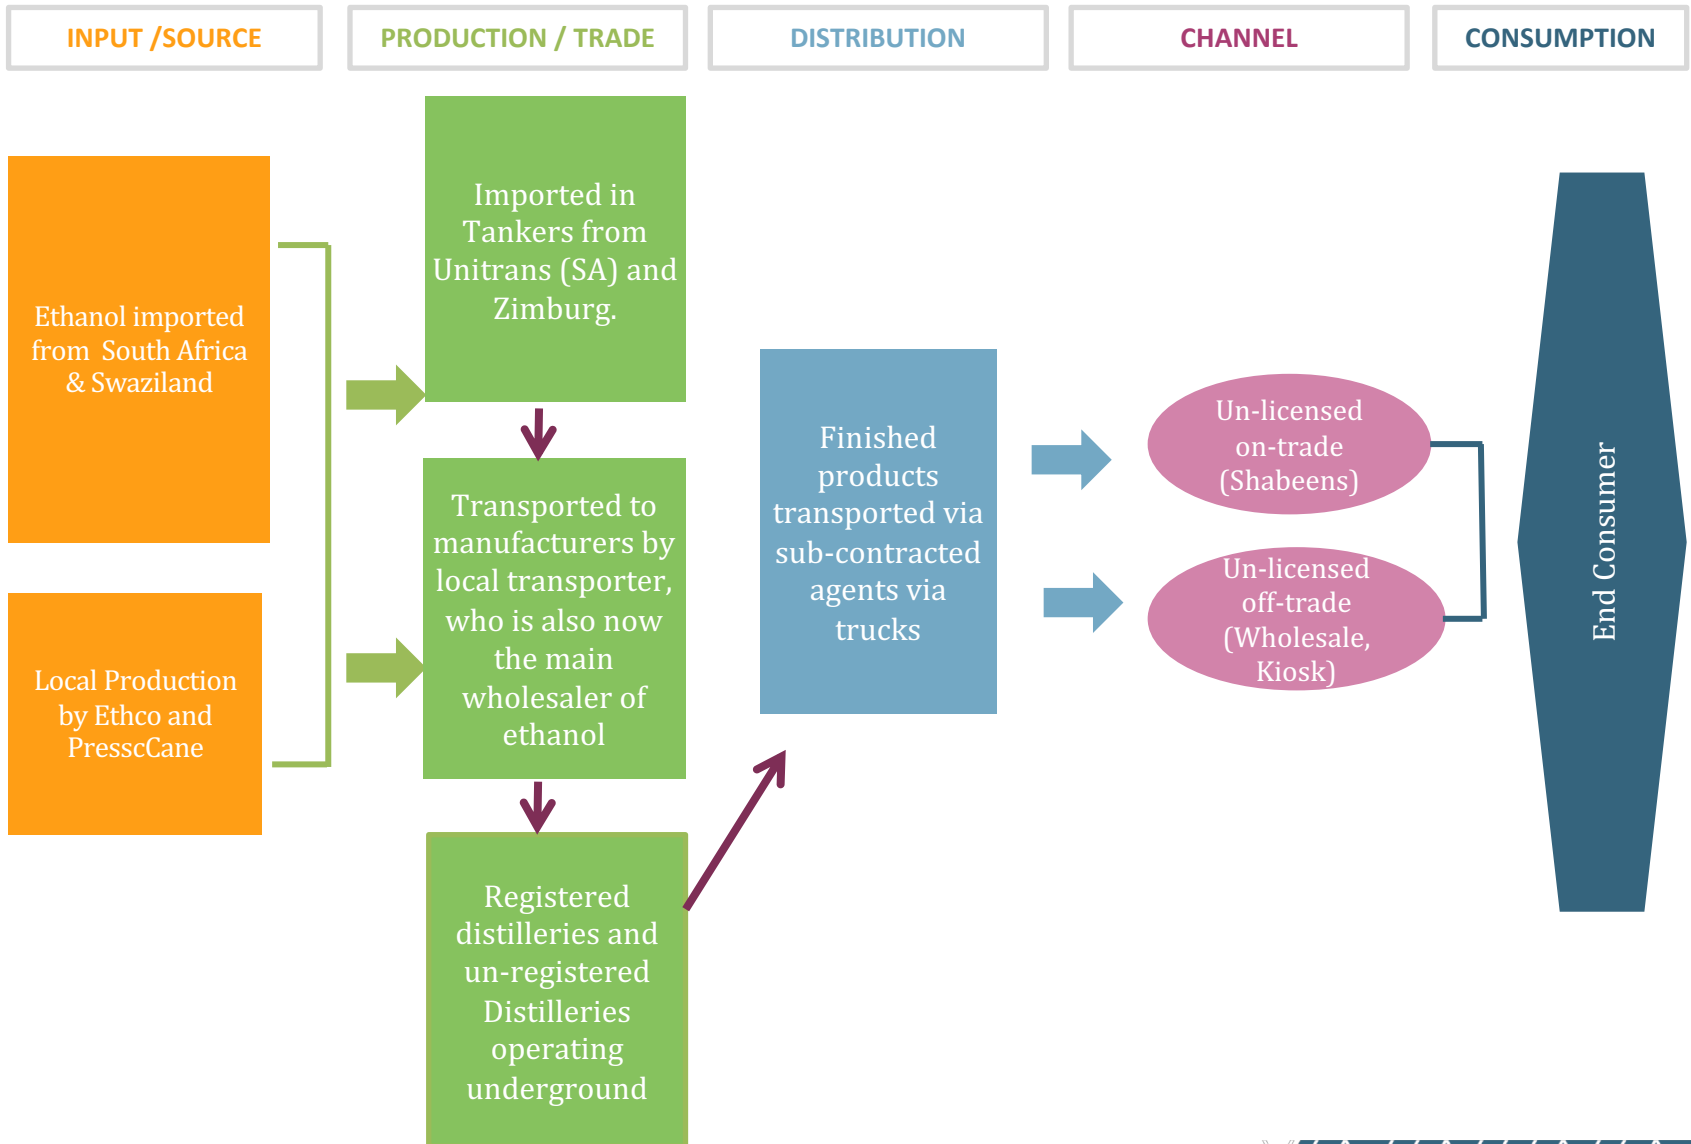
INPUT /SOURCE

PRODUCTION / TRADE

DISTRIBUTION

CHANNEL

CONSUMPTION

Ethanol imported from South Africa & Swaziland

Local Production by Ethco and PresscCane

Imported in Tankers from Unitrans (SA) and Zimburg.

Transported to manufacturers by local transporter, who is also now the main wholesaler of ethanol

Registered distilleries and un-registered Distilleries operating underground

Finished products transported via sub-contracted agents via trucks

Un-licensed on-trade (Shabeens)

Un-licensed off-trade (Wholesale, Kiosk)

End Consumer